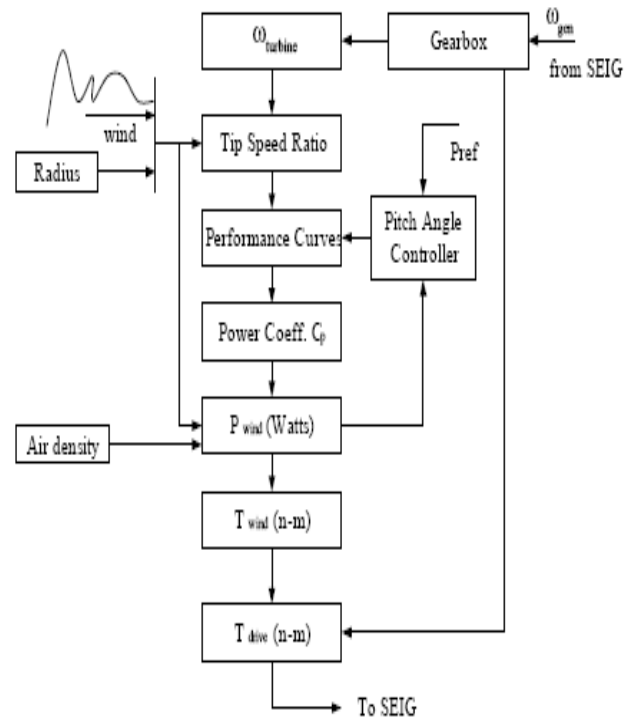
$\omega_{turbine}$

Gearbox

$\omega_{gen}$

from SEIG

wind

Tip Speed Ratio

Radius

Pref

Performance Curves

Pitch Angle Controller

Power Coeff. $C_p$

Air density

$P_{wind}$ (Watts)

$T_{wind}$ (n-m)

$T_{drive}$ (n-m)

To SEIG